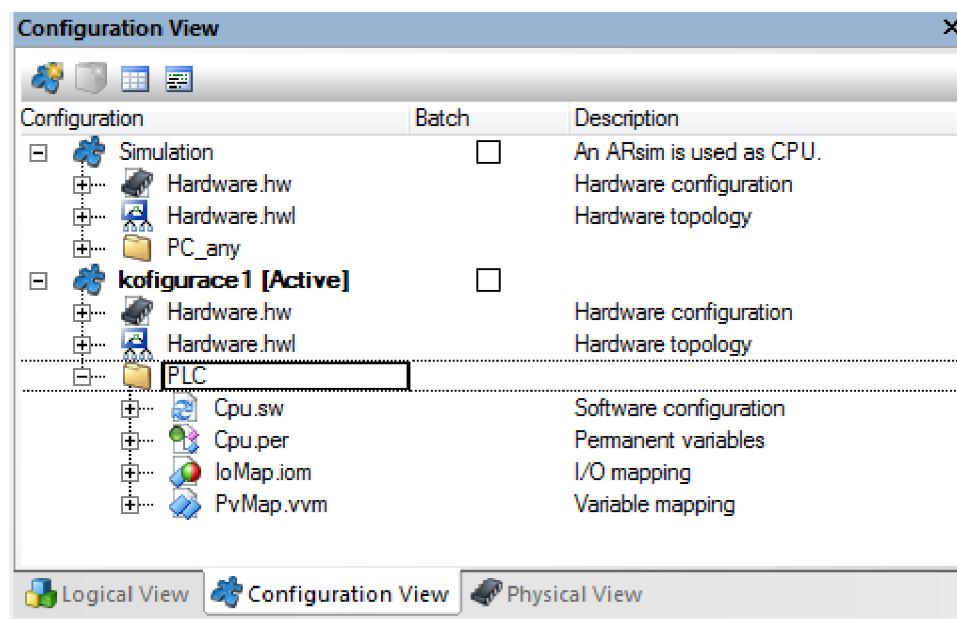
Configuration View

| Configuration | Batch | Description |
|---|---|---|
| Simulation | ☐ | An ARsim is used as CPU. |
| Hardware.hw | | Hardware configuration |
| Hardware.hwl | | Hardware topology |
| PC_any | | |
| kofigurace1 [Active] | ☐ | |
| Hardware.hw | | Hardware configuration |
| Hardware.hwl | | Hardware topology |
| PLC | | |
| Cpu.sw | | Software configuration |
| Cpu.per | | Permanent variables |
| IoMap.iom | | I/O mapping |
| PvMap.vvm | | Variable mapping |

Logical View Configuration View Physical View